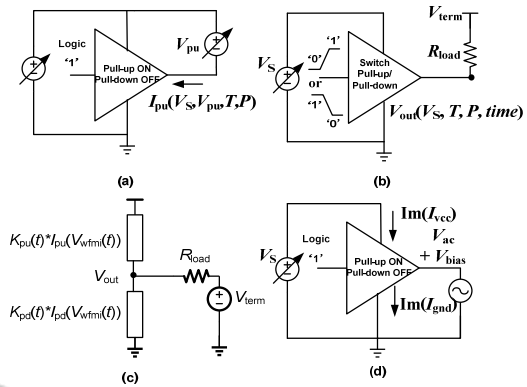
Logic '1'

Pull-up ON Pull-down OFF

$V_{pu}$

$I_{pu}(V_S, V_{pu}, T, P)$

(a)

$V_{term}$

$R_{load}$

$V_S$

'1' '0' or '1' '0'

Switch Pull-up/ Pull-down

$V_{out}(V_S, T, P, time)$

(b)

$K_{pu}(t)*I_{pu}(V_{wfmi}(t))$

$V_{out}$

$R_{load}$

$K_{pd}(t)*I_{pd}(V_{wfmi}(t))$

$V_{term}$

(c)

$V_S$

Logic '1'

Pull-up ON Pull-down OFF

$Im(I_{vcc})$

$V_{ac}$ $+ V_{bias}$

$Im(I_{gnd})$

(d)